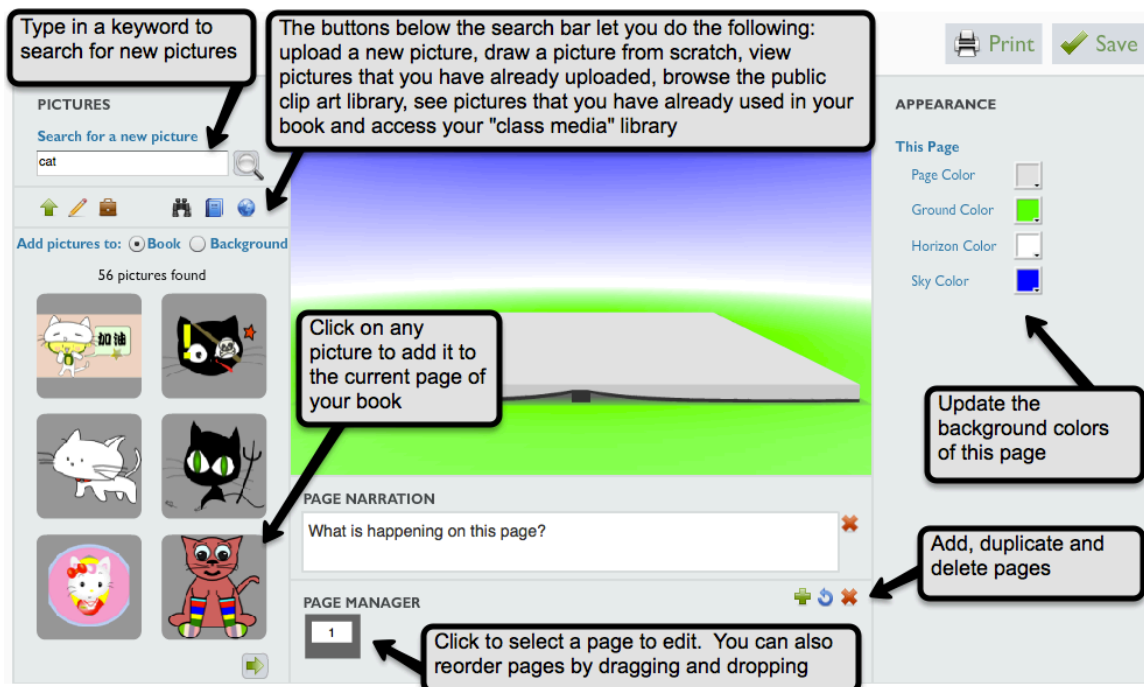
Type in a keyword to search for new pictures

The buttons below the search bar let you do the following: upload a new picture, draw a picture from scratch, view pictures that you have already uploaded, browse the public clip art library, see pictures that you have already used in your book and access your "class media" library

Print

Save

PICTURES

Search for a new picture

cat

Add pictures to: Book Background

56 pictures found

加油

Click on any picture to add it to the current page of your book

APPEARANCE

This Page

Page Color

Ground Color

Horizon Color

Sky Color

Update the background colors of this page

PAGE NARRATION

What is happening on this page?

Add, duplicate and delete pages

PAGE MANAGER

1

Click to select a page to edit. You can also reorder pages by dragging and dropping